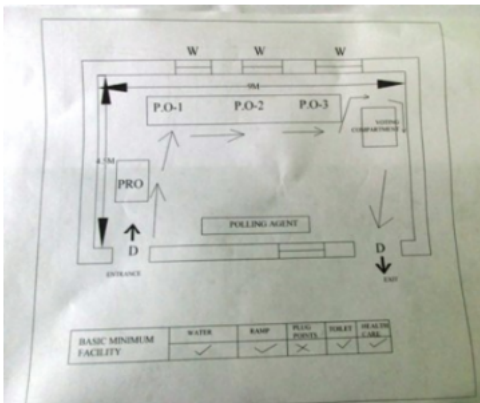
W W W

9M

P.O-1 P.O-2 P.O-3

VOTING COMPARTMENT

4.5M

PRO

POLLING AGENT

D

ENTRANCE

D

EXIT

| BASIC MINIMUM FACILITY | WATER | RAMP | PLUG POINTS | TOILET | HEALTH CARE |
|---|---|---|---|---|---|
| | ✓ | ✓ | ✗ | ✓ | ✓ |